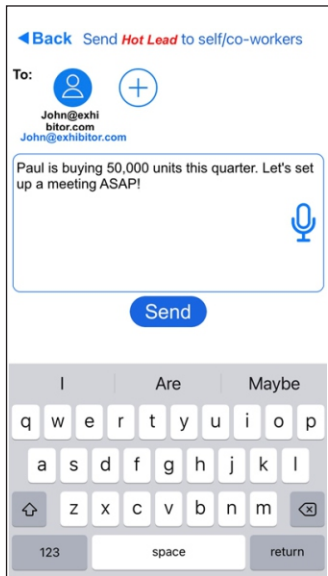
◀Back Send Hot Lead to self/co-workers

To:

John@exhibitor.com
John@exhibitor.com

Paul is buying 50,000 units this quarter. Let's set up a meeting ASAP!

Send

I | Are | Maybe

q w e r t y u i o p
a s d f g h j k l
z x c v b n m
123 space return